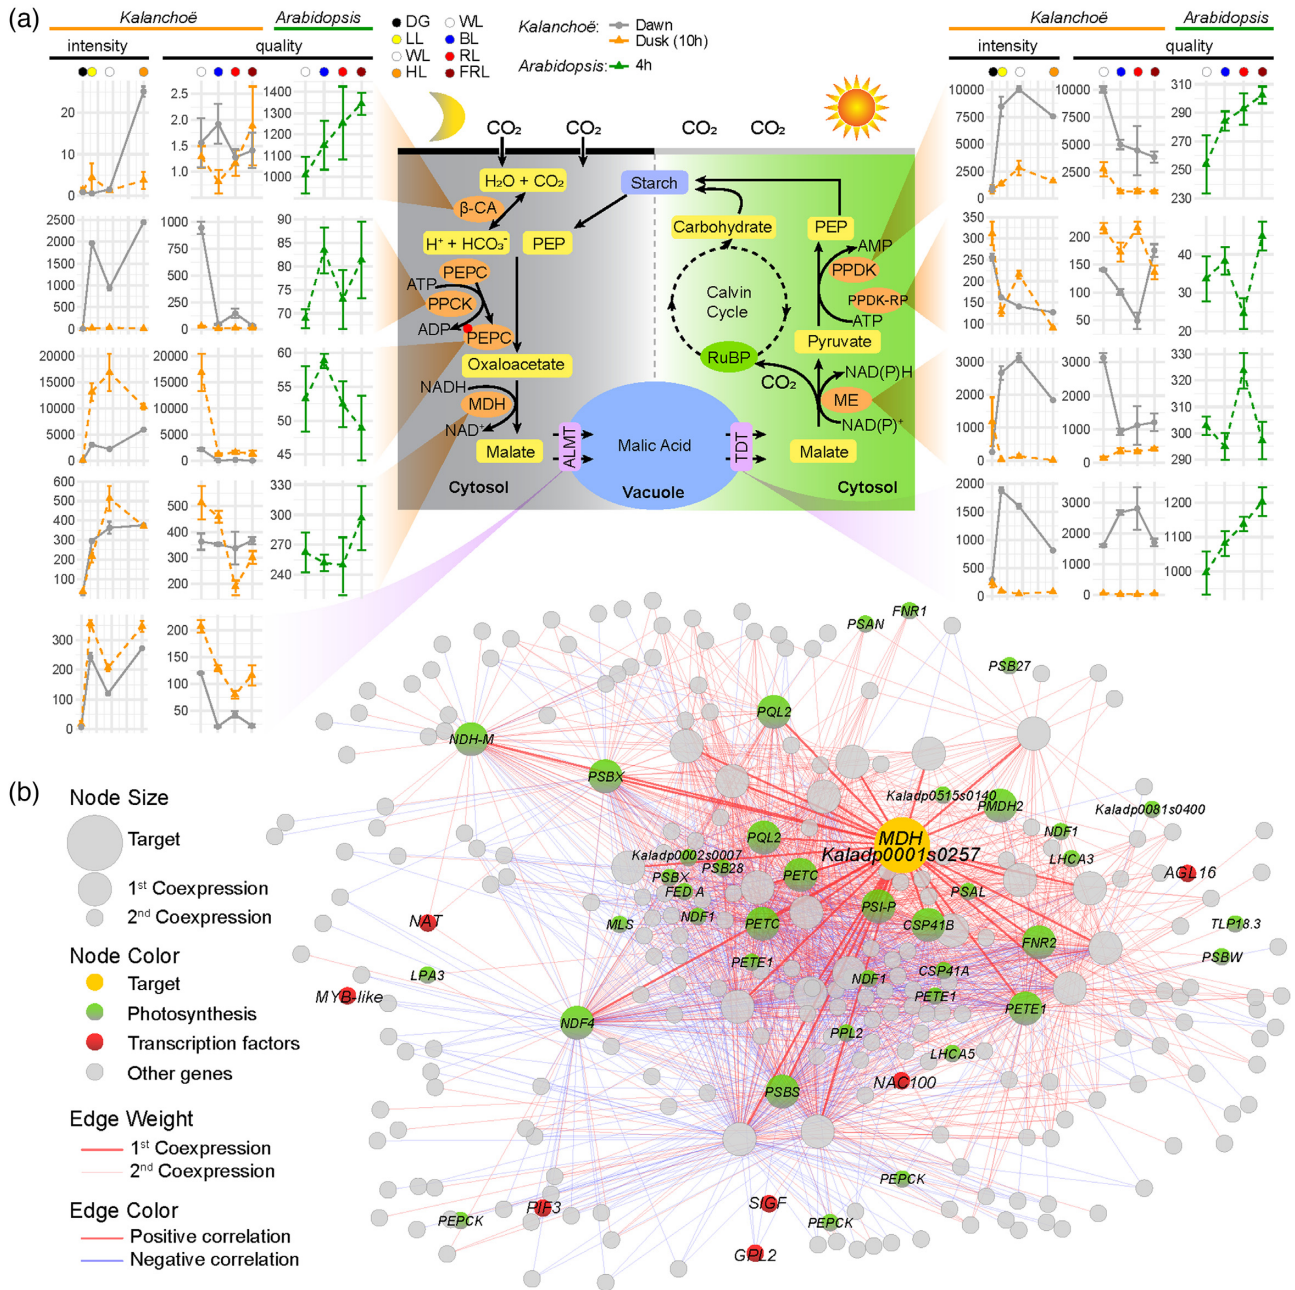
(a)

Kalanchoë Arabidopsis
intensity quality

DG WL
LL BL
WL RL
HL FRL

Kalanchoë: Dawn
Dusk (10h)
Arabidopsis: 4h

Kalanchoë Arabidopsis
intensity quality

20 10 0
2.5 2.0 1.5 1.0
1400 1300 1200 1100 1000

2500 2000 1500 1000 500 0
1000 750 500 250 0
90 85 80 75 70

20000 15000 10000 5000 0
20000 15000 10000 5000 0
60 55 50 45

600 500 400 300 200 100
500 400 300 200
330 300 270 240

300 200 100 0
200 150 100 50

CO₂ CO₂ CO₂ CO₂

H₂O + CO₂
β-CA
H⁺ + HCO₃⁻
PEP
PEPC
ATP
PPCK
ADP
PEPC
Oxaloacetate
NADH
MDH
NAD⁺
Malate
ALMT
Cytosol
Starch
Malic Acid
Vacuole
Carbohydrate
PEP
AMP
PPDK
PPDK-RP
ATP
Calvin Cycle
RuBP
CO₂
Pyruvate
NAD(P)H
ME
NAD(P)⁺
TDT
Malate
Cytosol

10000 7500 5000 2500 0
10000 7500 5000 2500
310 290 270 250 230

350 300 250 200 150 100
200 150 100 50
40 30 20

3000 2000 1000 0
3000 2000 1000 0
330 320 310 300 290

2000 1500 1000 500 0
3000 2000 1000 0
1200 1100 1000

(b)
Node Size
Target
1st Coexpression
2nd Coexpression
Node Color
Target
Photosynthesis
Transcription factors
Other genes
Edge Weight
1st Coexpression
2nd Coexpression
Edge Color
Positive correlation
Negative correlation

FNR1
PSAN
PSB27
PQL2
NDH-M
PSBX
Kaladp0515s0140
PMDH2
Kaladp0081s0400
MDH
Kaladp0001s0257
NDF1
PQL2
Kaladp0002s0007
LHCA3
AGL16
PSBX
PSB28
PETC
FED A
PSAL
NAT
NDF1
PSI-P
MLS
PETC
CSP41B
FNR2
TLP18.3
PSBW
PETE1
LPA3
NDF1
CSP41A
MYB-like
PETE1
NDF4
PETE1
PPL2
LHCA5
PSBS
NAC100
PEPCK
PEPCK
PIF3
SIGF
PEPCK
GPL2